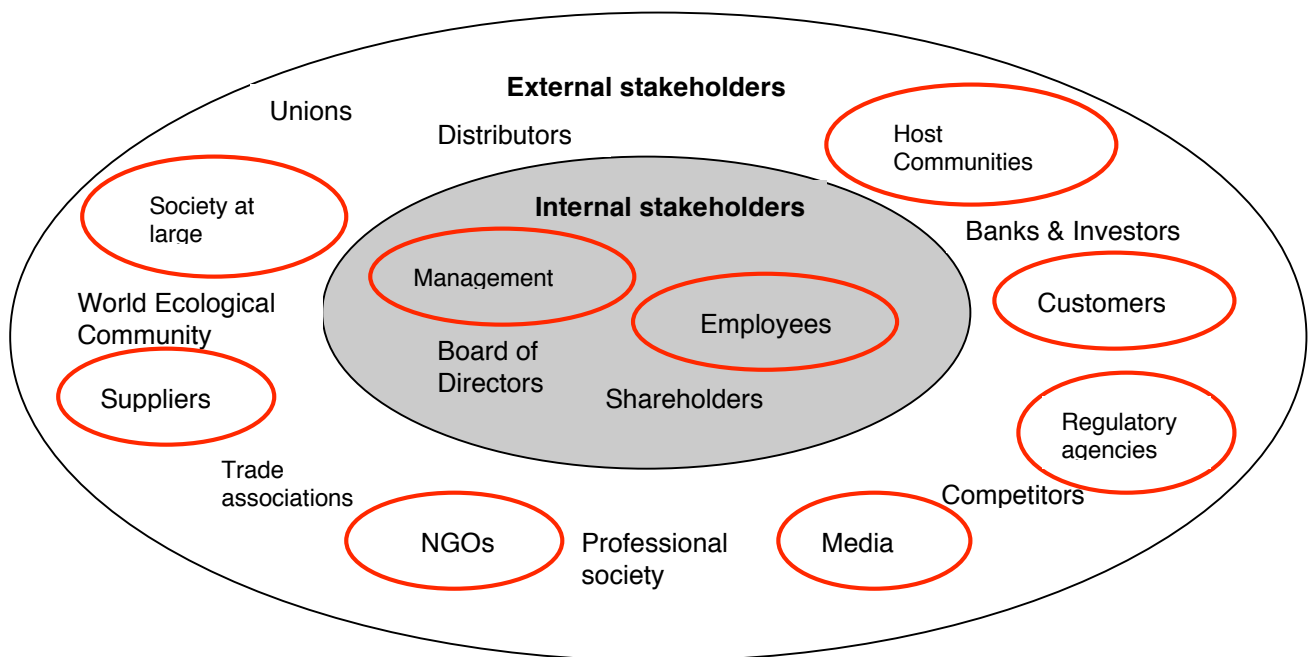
External stakeholders

Unions

Distributors

Host Communities

Society at large

Internal stakeholders

Banks & Investors

Management

Employees

Customers

World Ecological Community

Board of Directors

Shareholders

Suppliers

Regulatory agencies

Trade associations

Competitors

NGOs

Professional society

Media